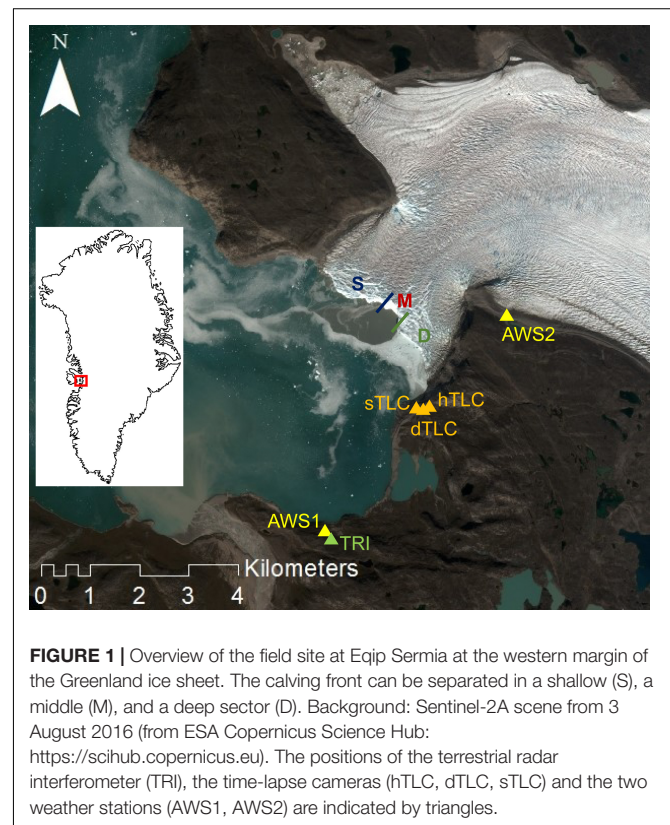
N

S
M
D
AWS2
sTLC
hTLC
dTLC
AWS1
TRI
Kilometers
0 1 2 3 4

**FIGURE 1 |** Overview of the field site at Eqip Sermia at the western margin of the Greenland ice sheet. The calving front can be separated in a shallow (S), a middle (M), and a deep sector (D). Background: Sentinel-2A scene from 3 August 2016 (from ESA Copernicus Science Hub: https://scihub.copernicus.eu). The positions of the terrestrial radar interferometer (TRI), the time-lapse cameras (hTLC, dTLC, sTLC) and the two weather stations (AWS1, AWS2) are indicated by triangles.